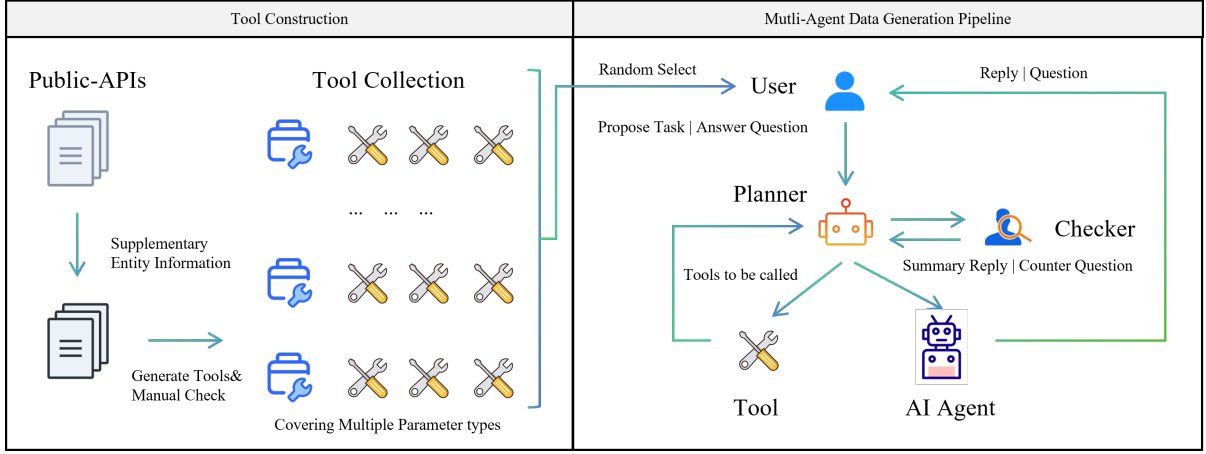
Tool Construction

Public-APIs

Supplementary Entity Information

Generate Tools& Manual Check

Tool Collection

... ... ...

Covering Multiple Parameter types

Mutli-Agent Data Generation Pipeline

Random Select

User

Reply | Question

Propose Task | Answer Question

Planner

Checker

Summary Reply | Counter Question

Tools to be called

Tool

AI Agent